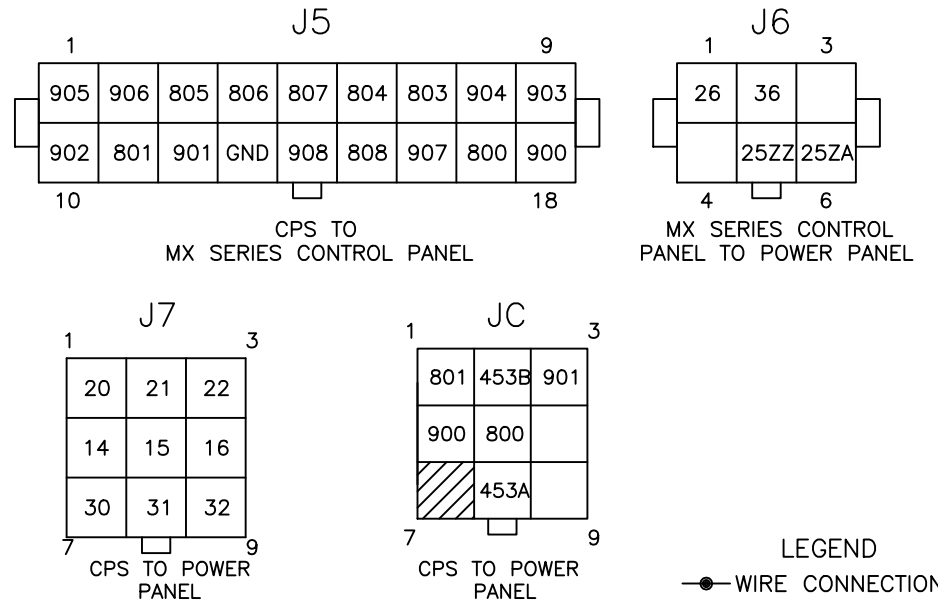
J5

1 9

| 905 | 906 | 805 | 806 | 807 | 804 | 803 | 904 | 903 |
|---|---|---|---|---|---|---|---|---|
| 902 | 801 | 901 | GND | 908 | 808 | 907 | 800 | 900 |

10 18

CPS TO
MX SERIES CONTROL PANEL

J6

1 3

| 26 | 36 | |
|---|---|---|
| | 25ZZ | 25ZA |

4 6

MX SERIES CONTROL
PANEL TO POWER PANEL

J7

1 3

| 20 | 21 | 22 |
|---|---|---|
| 14 | 15 | 16 |
| 30 | 31 | 32 |

7 9

CPS TO POWER
PANEL

JC

1 3

| 801 | 453B | 901 |
|---|---|---|
| 900 | 800 | |
| | 453A | |

7 9

CPS TO POWER
PANEL

LEGEND
WIRE CONNECTION